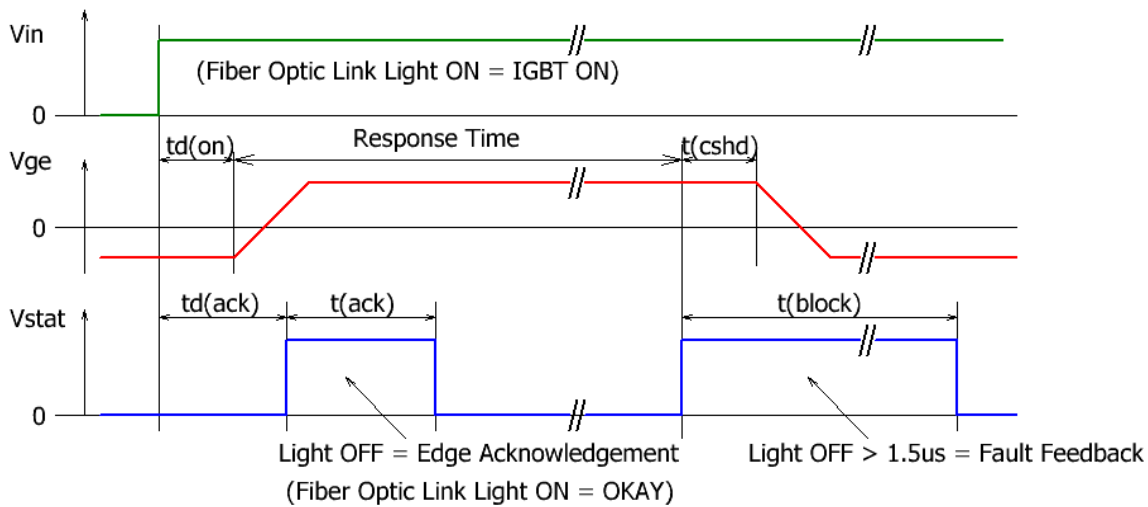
Vin

(Fiber Optic Link Light ON = IGBT ON)

0

td(on)

Response Time

t(cshd)

Vge

0

td(ack)

t(ack)

t(block)

Vstat

0

Light OFF = Edge Acknowledgement

(Fiber Optic Link Light ON = OKAY)

Light OFF > 1.5us = Fault Feedback